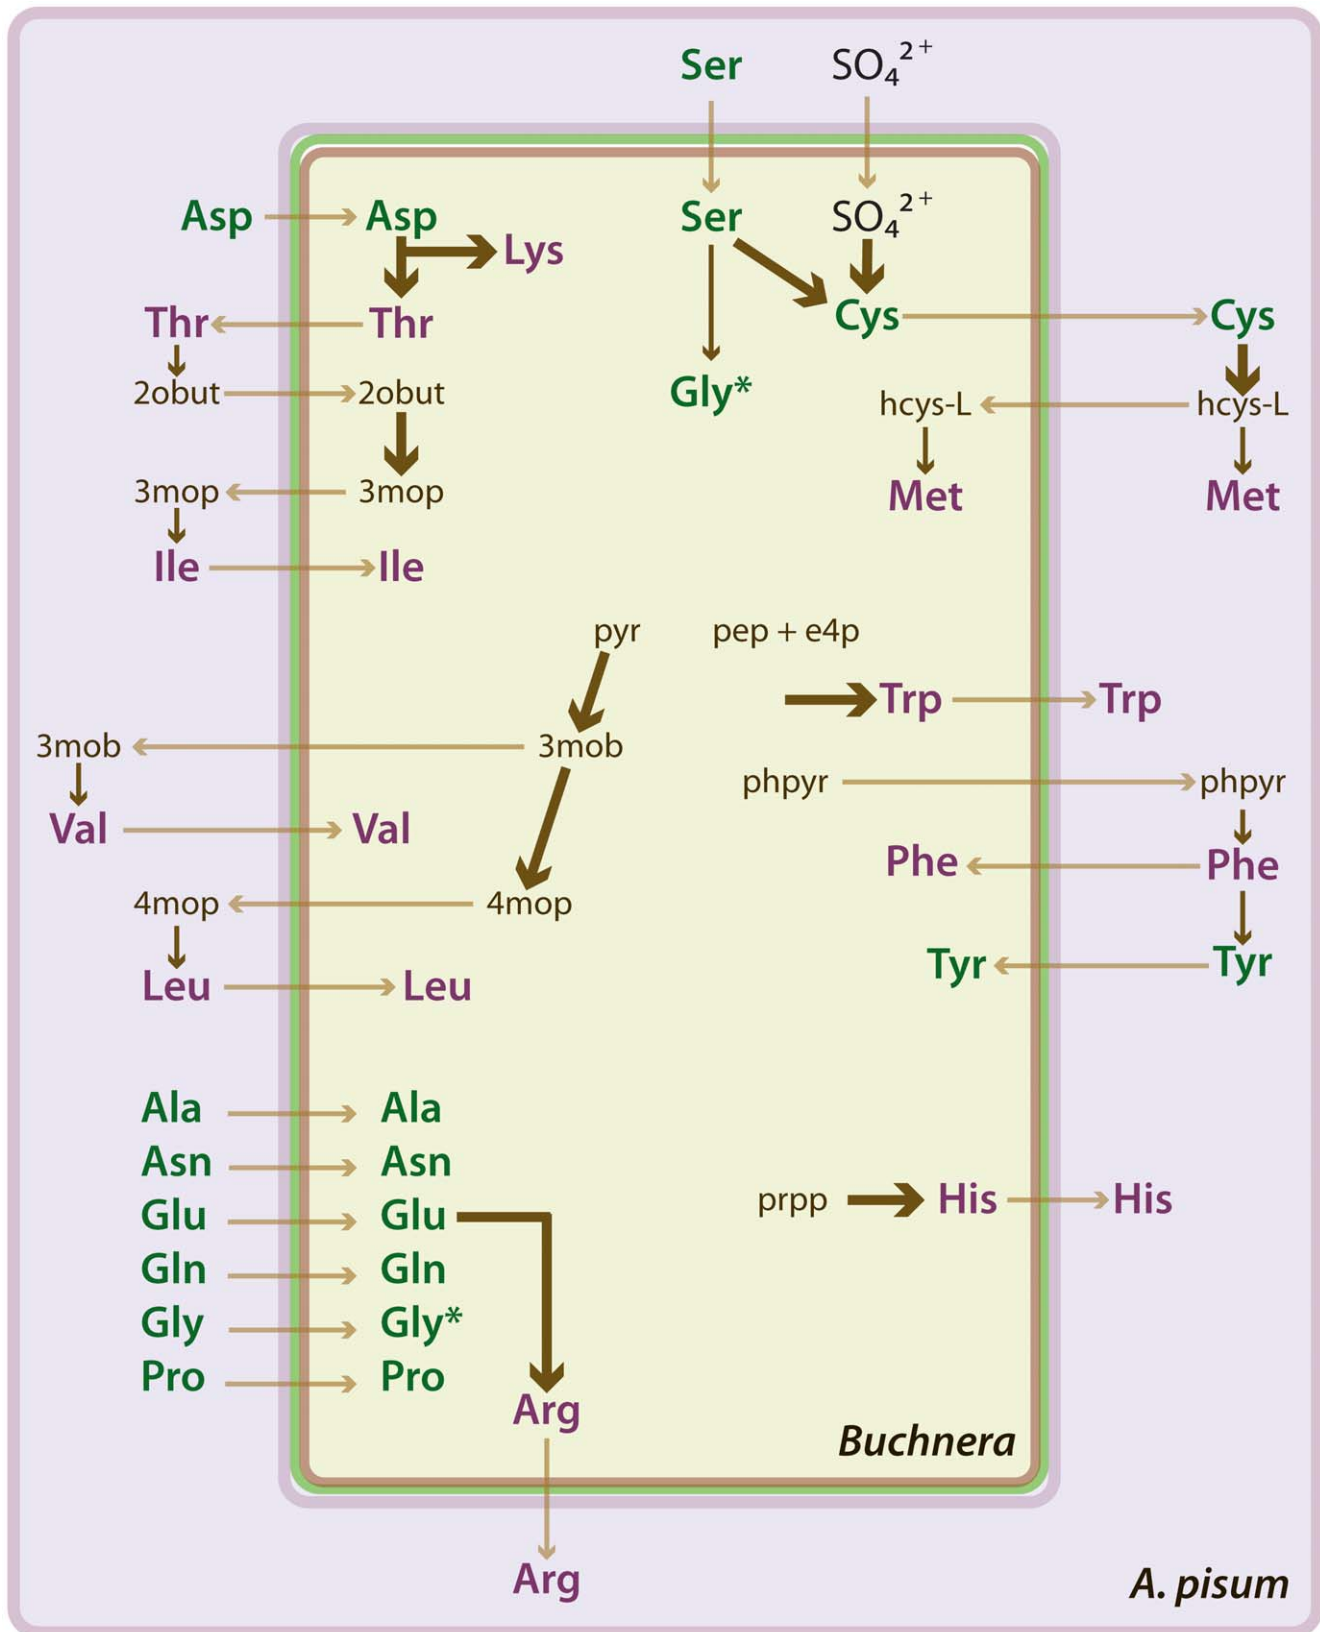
Ser $SO_4^{2+}$

Asp Asp Lys Ser $SO_4^{2+}$

Thr Thr Cys Cys

2obut 2obut Gly*

hcys-L hcys-L

3mop 3mop Met Met

Ile Ile

pyr pep + e4p

Trp Trp

3mob 3mob

phpyr phpyr

Val Val

Phe Phe

4mop 4mop

Tyr Tyr

Leu Leu

Ala Ala
Asn Asn
Glu Glu prpp His His
Gln Gln
Gly Gly*
Pro Pro
Arg

*Buchnera*

Arg

*A. pisum*